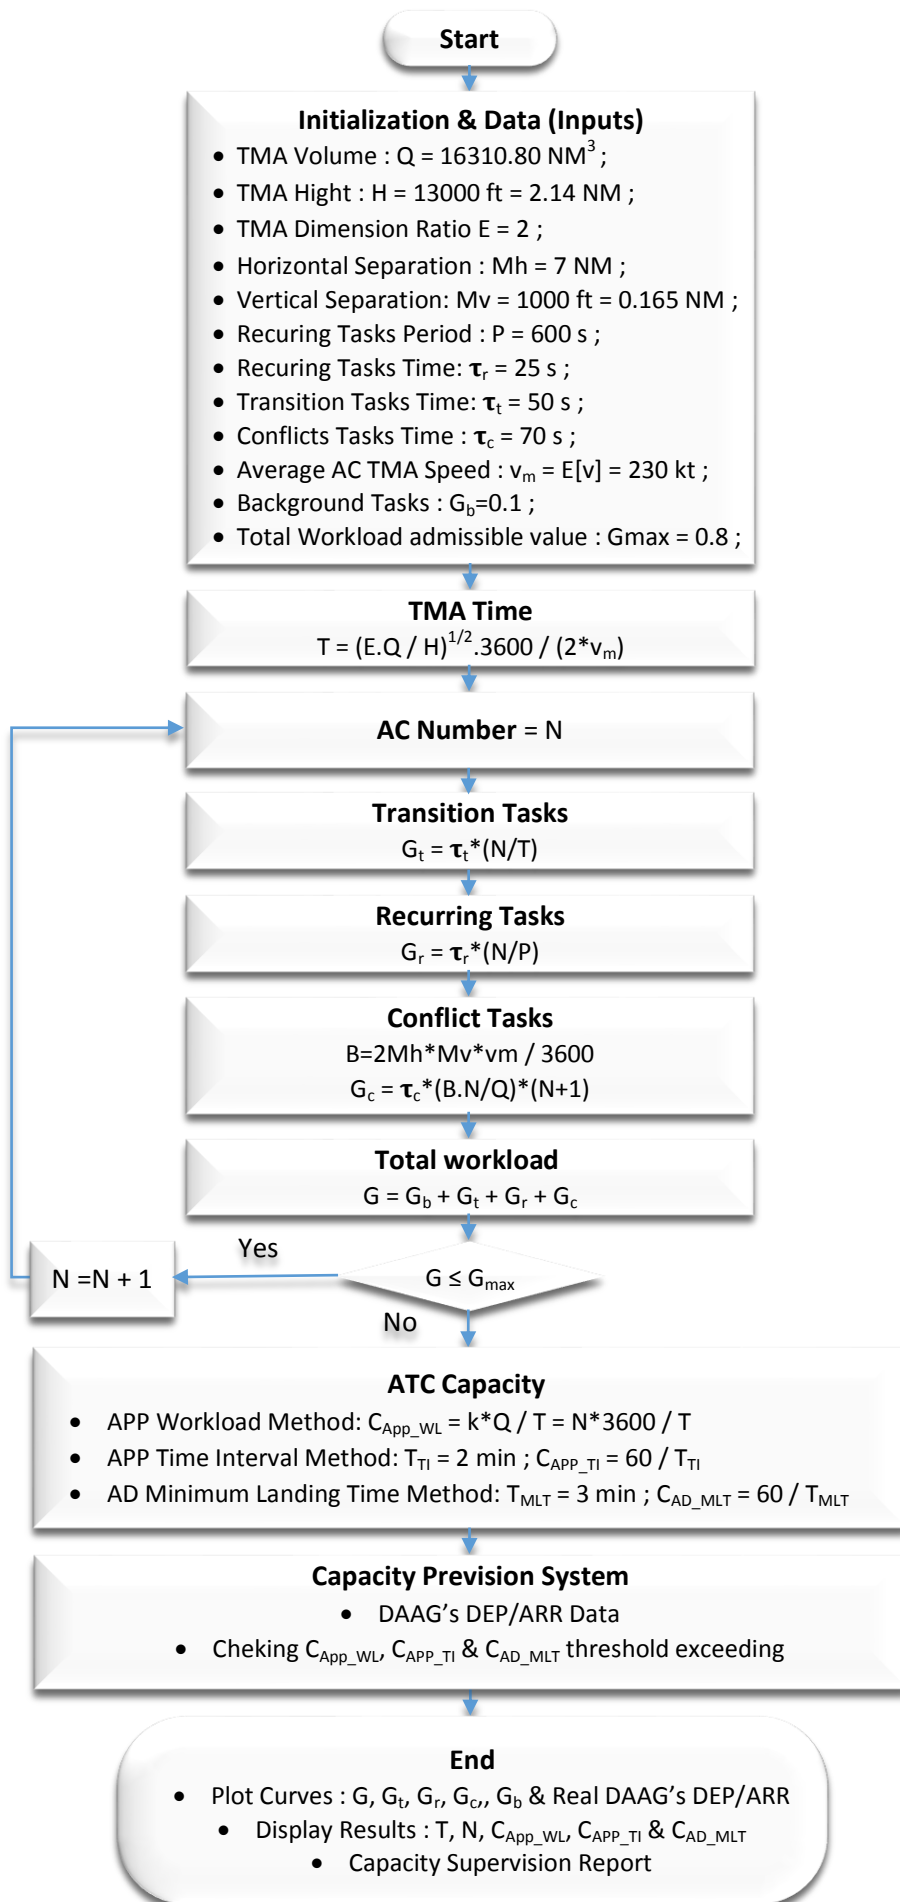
Start

Initialization & Data (Inputs)

- TMA Volume : Q = 16310.80 NM$^3$ ;
- TMA Hight : H = 13000 ft = 2.14 NM ;
- TMA Dimension Ratio E = 2 ;
- Horizontal Separation : Mh = 7 NM ;
- Vertical Separation: Mv = 1000 ft = 0.165 NM ;
- Recuring Tasks Period : P = 600 s ;
- Recuring Tasks Time: $\tau_r$ = 25 s ;
- Transition Tasks Time: $\tau_t$ = 50 s ;
- Conflicts Tasks Time : $\tau_c$ = 70 s ;
- Average AC TMA Speed : $v_m$ = E[v] = 230 kt ;
- Background Tasks : $G_b$=0.1 ;
- Total Workload admissible value : Gmax = 0.8 ;

TMA Time

T = (E.Q / H)$^{1/2}$.3600 / (2*$v_m$)

AC Number = N

Transition Tasks

$G_t = \tau_t$*(N/T)

Recurring Tasks

$G_r = \tau_r$*(N/P)

Conflict Tasks

B=2Mh*Mv*vm / 3600

$G_c = \tau_c$*(B.N/Q)*(N+1)

Total workload

$G = G_b + G_t + G_r + G_c$

Yes

N =N + 1

$G \leq G_{max}$

No

ATC Capacity

- APP Workload Method: $C_{App\_WL}$ = k*Q / T = N*3600 / T
- APP Time Interval Method: $T_{TI}$ = 2 min ; $C_{APP\_TI} = 60 / T_{TI}$
- AD Minimum Landing Time Method: $T_{MLT}$ = 3 min ; $C_{AD\_MLT} = 60 / T_{MLT}$

Capacity Prevision System

- DAAG’s DEP/ARR Data
- Cheking $C_{App\_WL}$, $C_{APP\_TI}$ & $C_{AD\_MLT}$ threshold exceeding

End

- Plot Curves : G, $G_t$, $G_r$, $G_c$,, $G_b$ & Real DAAG’s DEP/ARR
- Display Results : T, N, $C_{App\_WL}$, $C_{APP\_TI}$ & $C_{AD\_MLT}$
- Capacity Supervision Report